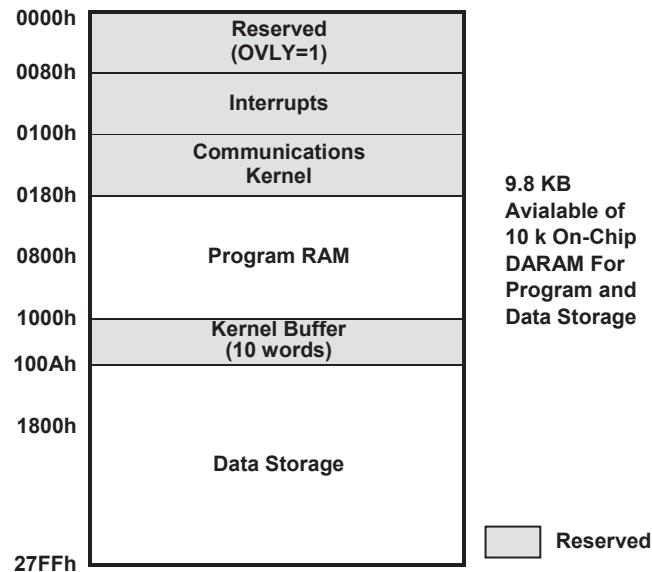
0000h
Reserved
(OVLY=1)
0080h
Interrupts
0100h
Communications
Kernel
0180h
Program RAM
0800h
1000h
Kernel Buffer
(10 words)
100Ah
1800h
Data Storage
27FFh

9.8 KB
Avialable of
10 k On-Chip
DARAM For
Program and
Data Storage

Reserved